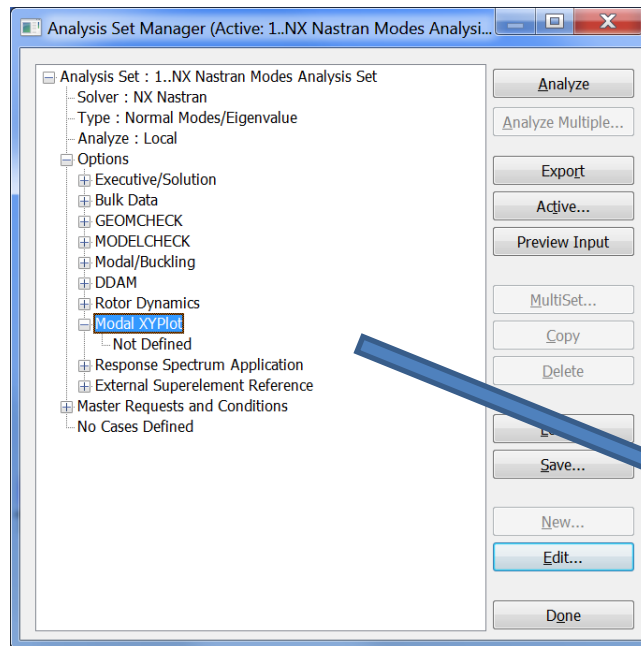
Analysis Set Manager (Active: 1..NX Nastran Modes Analysi...

Analysis Set : 1..NX Nastran Modes Analysis Set
Solver : NX Nastran
Type : Normal Modes/Eigenvalue
Analyze : Local
Options
Executive/Solution
Bulk Data
GEOMCHECK
MODELCHECK
Modal/Buckling
DDAM
Rotor Dynamics
Modal XYPlot
Not Defined
Response Spectrum Application
External Superelement Reference
Master Requests and Conditions
No Cases Defined

Analyze
Analyze Multiple...
Export
Active...
Preview Input
MultiSet...
Copy
Delete
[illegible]
Save...
New...
Edit...
Done